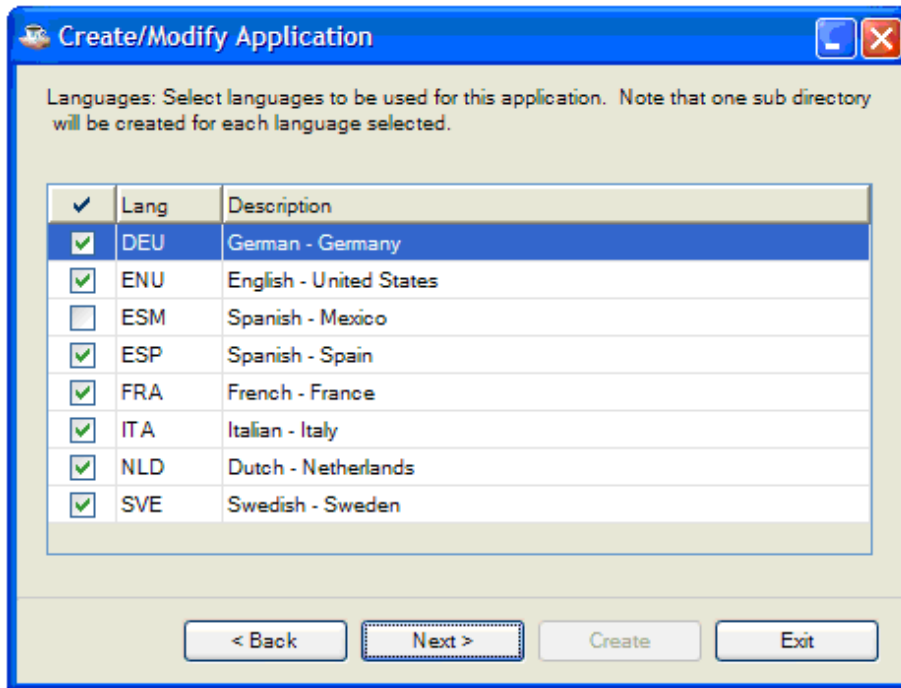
Create/Modify Application

Languages: Select languages to be used for this application. Note that one sub directory will be created for each language selected.

| ✔ | Lang | Description |
|---|---|---|
| ☑ | DEU | German - Germany |
| ☑ | ENU | English - United States |
| ☐ | ESM | Spanish - Mexico |
| ☑ | ESP | Spanish - Spain |
| ☑ | FRA | French - France |
| ☑ | ITA | Italian - Italy |
| ☑ | NLD | Dutch - Netherlands |
| ☑ | SVE | Swedish - Sweden |

< Back Next > Create Exit